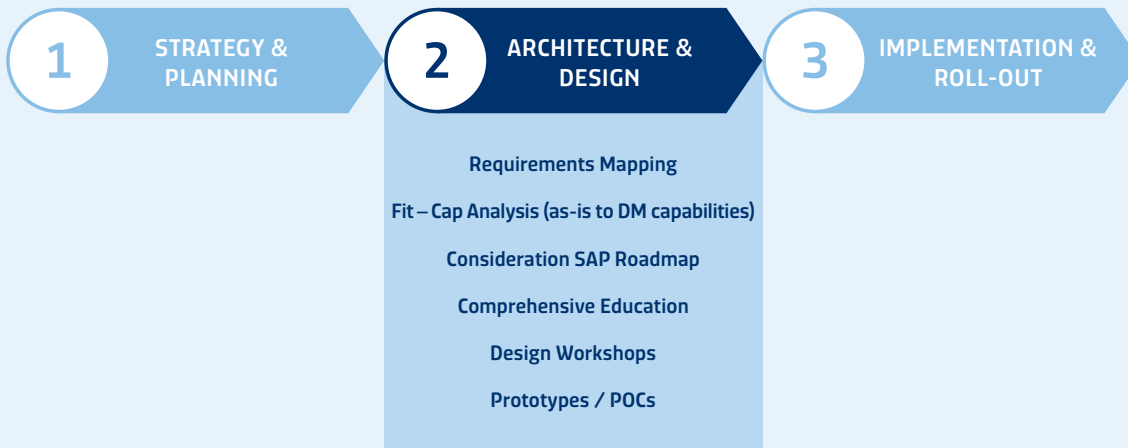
1 STRATEGY & PLANNING

2 ARCHITECTURE & DESIGN

3 IMPLEMENTATION & ROLL-OUT

Requirements Mapping

Fit – Cap Analysis (as-is to DM capabilities)

Consideration SAP Roadmap

Comprehensive Education

Design Workshops

Prototypes / POCs